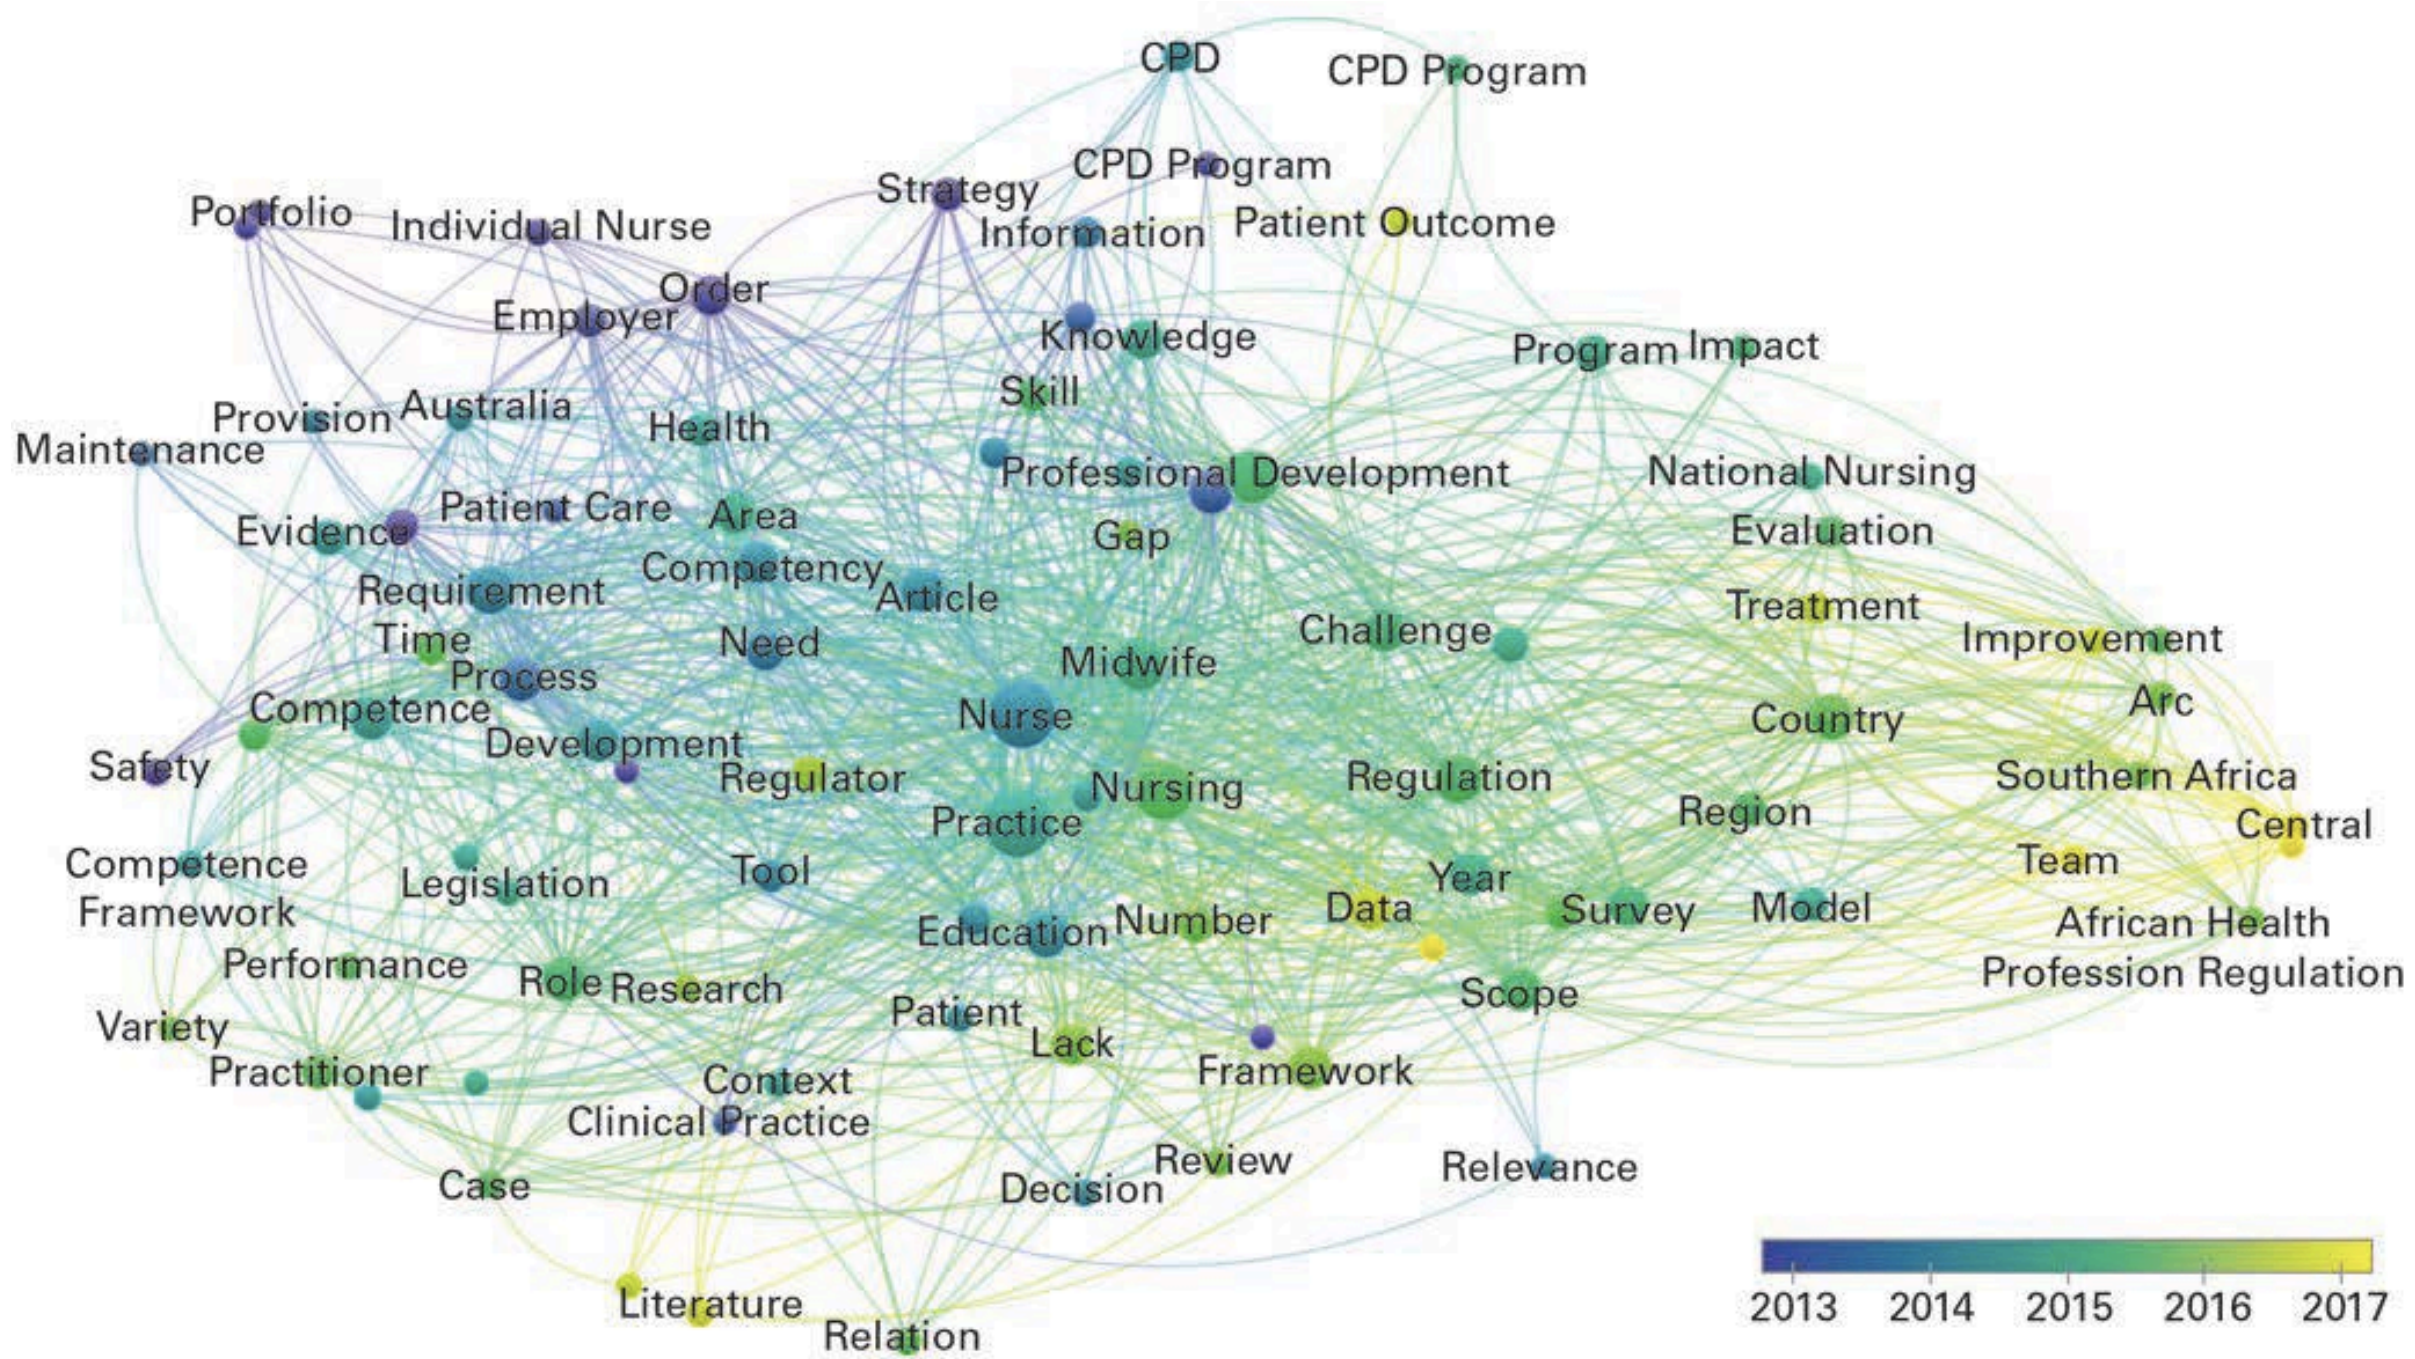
CPD
CPD Program
CPD Program
Strategy
Portfolio
Individual Nurse
Information
Patient Outcome
Order
Employer
Knowledge
Program Impact
Skill
Provision
Australia
Health
Maintenance
Professional Development
National Nursing
Patient Care
Area
Evidence
Gap
Evaluation
Competency
Requirement
Article
Treatment
Time
Need
Challenge
Improvement
Process
Midwife
Competence
Arc
Nurse
Country
Development
Safety
Regulator
Nursing
Regulation
Southern Africa
Practice
Region
Central
Competence Framework
Legislation
Tool
Team
Year
Data
Survey
Model
African Health Profession Regulation
Education
Number
Performance
Role
Research
Scope
Variety
Patient
Lack
Framework
Practitioner
Context
Clinical Practice
Review
Relevance
Case
Decision
Literature
Relation
2013
2014
2015
2016
2017